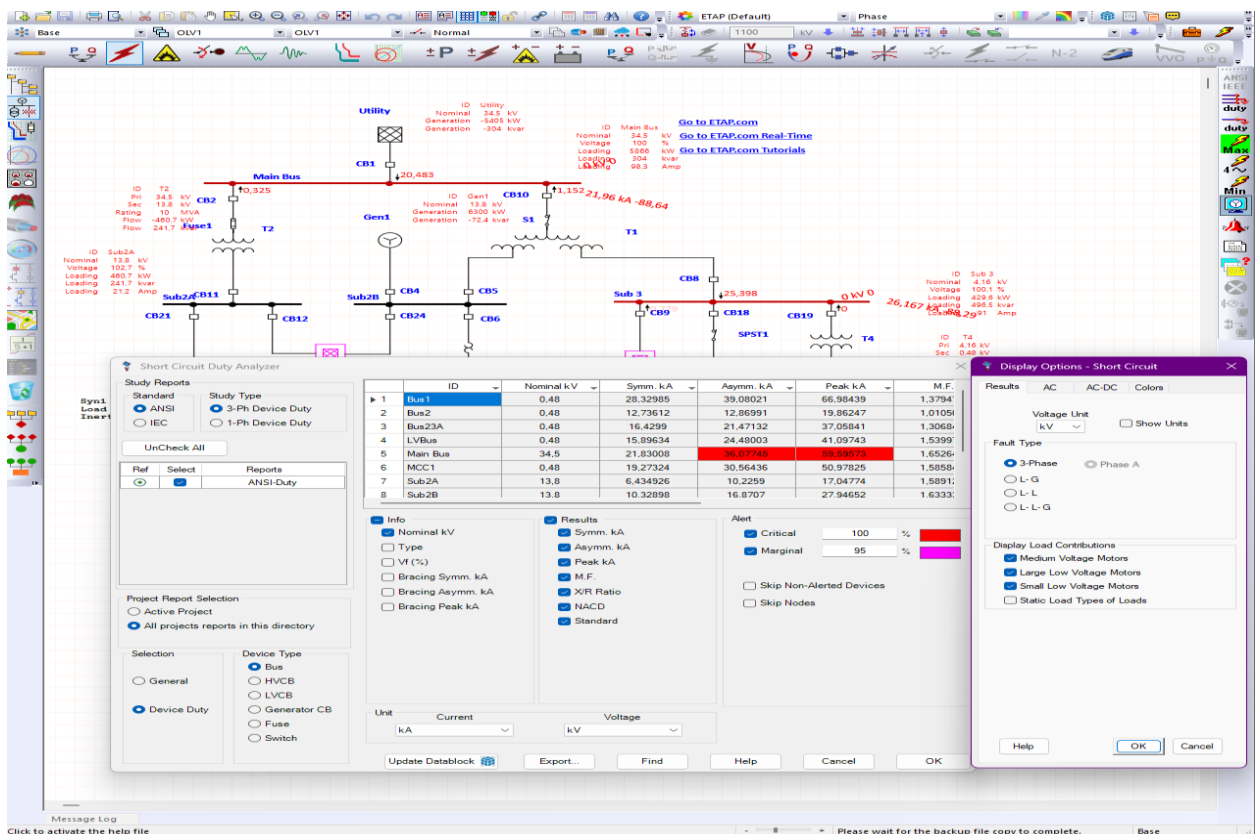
ETAP (Default)
Phase
Base
OLV1
OLV1
Normal
1100
kV
N-2
ANSI
IEEE
duty
duty
Max
Min

Utility
ID Utility
Nominal 34.5 kV
Generation -5405 kW
Generation -304 kvar
CB1
20,483
Main Bus
0,325
Go to ETAP.com
Go to ETAP.com Real-Time
Go to ETAP.com Tutorials
ID Main Bus
Nominal 34.5 kV
Voltage 100 %
Loading 5866 kW
Loading 304 kvar
Loading 98.3 Amp
ID T2
Pri 34.5 kV
Sec 13.8 kV
Rating 10 MVA
Flow -460.7 kW
Flow 241.7 kvar
CB2
Fuse1
T2
ID Gen1
Nominal 13.8 kV
Generation 6300 kW
Generation -72.4 kvar
CB10
1,152
21,96 kA -88,64
S1
T1
Gen1
ID Sub2A
Nominal 13.8 kV
Voltage 102.7 %
Loading 460.7 kW
Loading 241.7 kvar
Loading 21.2 Amp
Sub2A
CB11
CB21
CB12
Sub2B
CB4
CB24
CB5
CB6
CB8
Sub 3
25,398
CB9
CB18
CB19
0 kV 0
26,167 kA
SPST1
T4
ID Sub 3
Nominal 4.16 kV
Voltage 100.1 %
Loading 429.6 kW
Loading 496.5 kvar
Loading 91 Amp
ID T4
Pri 4.16 kV
Sec 0.48 kV
Syn1
Load
Inert

Short Circuit Duty Analyzer
Study Reports
Standard
ANSI
IEC
Study Type
3-Ph Device Duty
1-Ph Device Duty
UnCheck All
| Ref | Select | Reports |
|---|---|---|
| | | ANSI-Duty |

| | ID | Nominal kV | Symm. kA | Asymm. kA | Peak kA | M.F. |
|---|---|---|---|---|---|---|
| 1 | Bus1 | 0,48 | 28,32985 | 39,08021 | 66,98439 | 1,3794 |
| 2 | Bus2 | 0,48 | 12,73612 | 12,86991 | 19,86247 | 1,0105 |
| 3 | Bus23A | 0,48 | 16,4299 | 21,47132 | 37,05841 | 1,3068 |
| 4 | LVBus | 0,48 | 15,89634 | 24,48003 | 41,09743 | 1,5399 |
| 5 | Main Bus | 34,5 | 21,83008 | 36,07745 | 59,83573 | 1,6526 |
| 6 | MCC1 | 0,48 | 19,27324 | 30,56436 | 50,97825 | 1,5858 |
| 7 | Sub2A | 13,8 | 6,434926 | 10,2259 | 17,04774 | 1,5891 |
| 8 | Sub2B | 13.8 | 10.32898 | 16.8707 | 27.94652 | 1.6333 |

Info
Nominal kV
Type
Vf (%)
Bracing Symm. kA
Bracing Asymm. kA
Bracing Peak kA
Results
Symm. kA
Asymm. kA
Peak kA
M.F.
X/R Ratio
NACD
Standard
Alert
Critical 100 %
Marginal 95 %
Skip Non-Alerted Devices
Skip Nodes
Project Report Selection
Active Project
All projects reports in this directory
Selection
General
Device Duty
Device Type
Bus
HVCB
LVCB
Generator CB
Fuse
Switch
Unit
Current
kA
Voltage
kV
Update Datablock
Export...
Find
Help
Cancel
OK

Display Options - Short Circuit
Results
AC
AC-DC
Colors
Voltage Unit
kV
Show Units
Fault Type
3-Phase
Phase A
L-G
L-L
L-L-G
Display Load Contributions
Medium Voltage Motors
Large Low Voltage Motors
Small Low Voltage Motors
Static Load Types of Loads
Help
OK
Cancel

Message Log
Click to activate the help file
Please wait for the backup file copy to complete.
Base